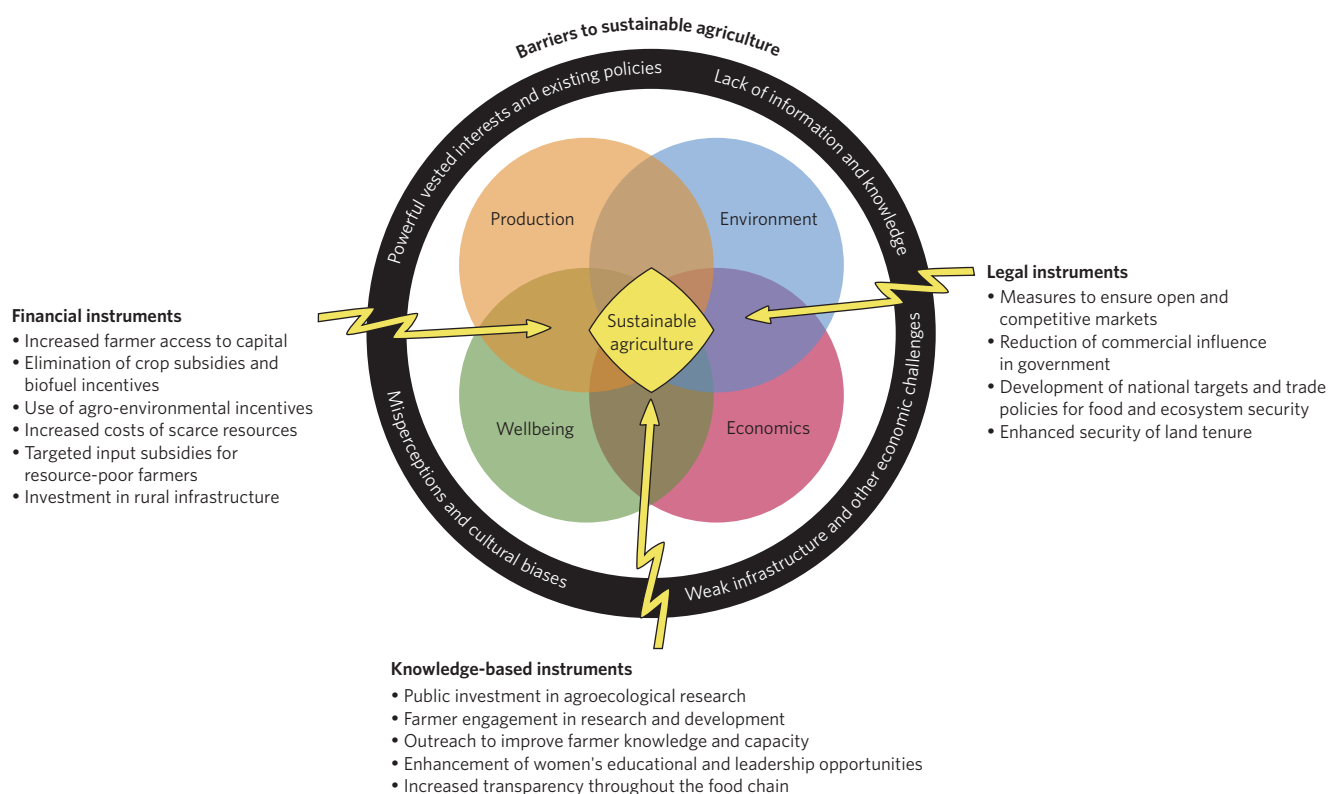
Barriers to sustainable agriculture

Powerful vested interests and existing policies

Lack of information and knowledge

Weak infrastructure and other economic challenges

Misperceptions and cultural biases

Production

Environment

Wellbeing

Economics

Sustainable agriculture

Financial instruments
• Increased farmer access to capital
• Elimination of crop subsidies and biofuel incentives
• Use of agro-environmental incentives
• Increased costs of scarce resources
• Targeted input subsidies for resource-poor farmers
• Investment in rural infrastructure

Legal instruments
• Measures to ensure open and competitive markets
• Reduction of commercial influence in government
• Development of national targets and trade policies for food and ecosystem security
• Enhanced security of land tenure

Knowledge-based instruments
• Public investment in agroecological research
• Farmer engagement in research and development
• Outreach to improve farmer knowledge and capacity
• Enhancement of women's educational and leadership opportunities
• Increased transparency throughout the food chain